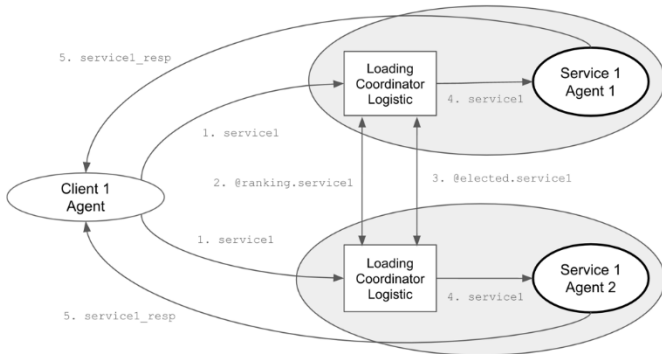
5. service1_resp

Loading Coordinator Logistic

Service 1 Agent 1

4. service1

1. service1

Client 1 Agent

2. @ranking.service1

3. @elected.service1

1. service1

Loading Coordinator Logistic

Service 1 Agent 2

4. service1

5. service1_resp